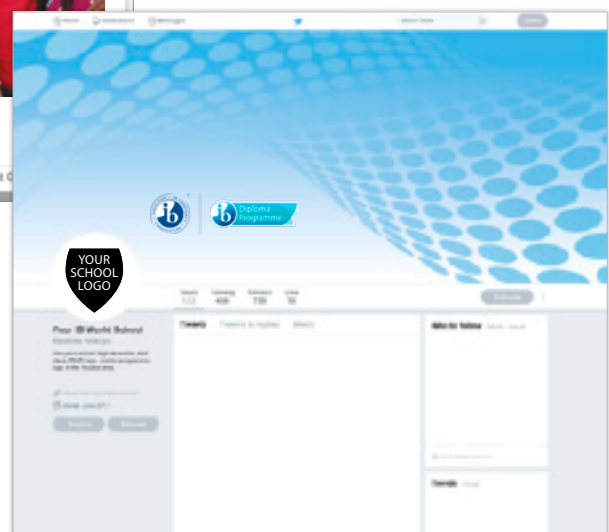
Home Notifications Messages

Search Twitter

ib

ib Diploma Programme

YOUR SCHOOL LOGO

Tweets Following Followers Likes

Your IB World School

Tweets Tweets & replies Media

Who to follow

Trends

Joined June 2011